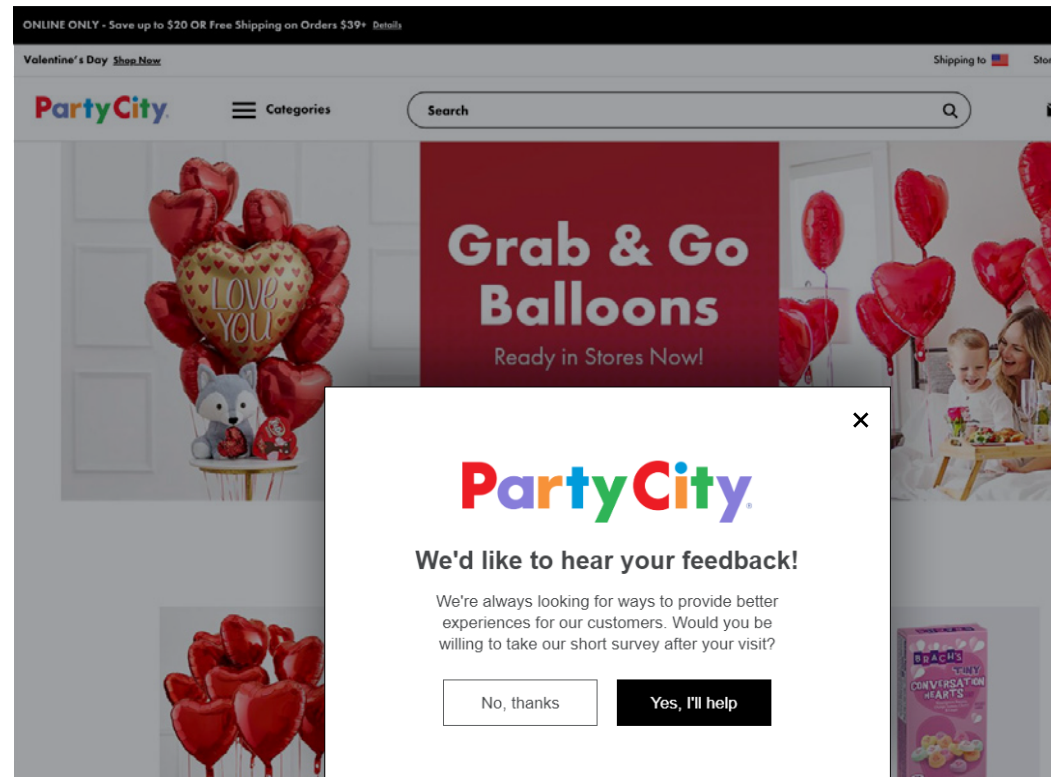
ONLINE ONLY - Save up to $20 OR Free Shipping on Orders $39+ Details

Valentine's Day Shop Now

Shipping to

Stor

Party City

Categories

Search

LOVE YOU

Grab & Go Balloons

Ready in Stores Now!

×

Party City

We'd like to hear your feedback!

We're always looking for ways to provide better experiences for our customers. Would you be willing to take our short survey after your visit?

No, thanks

Yes, I'll help

BRACH'S TINY CONVERSATION HEARTS